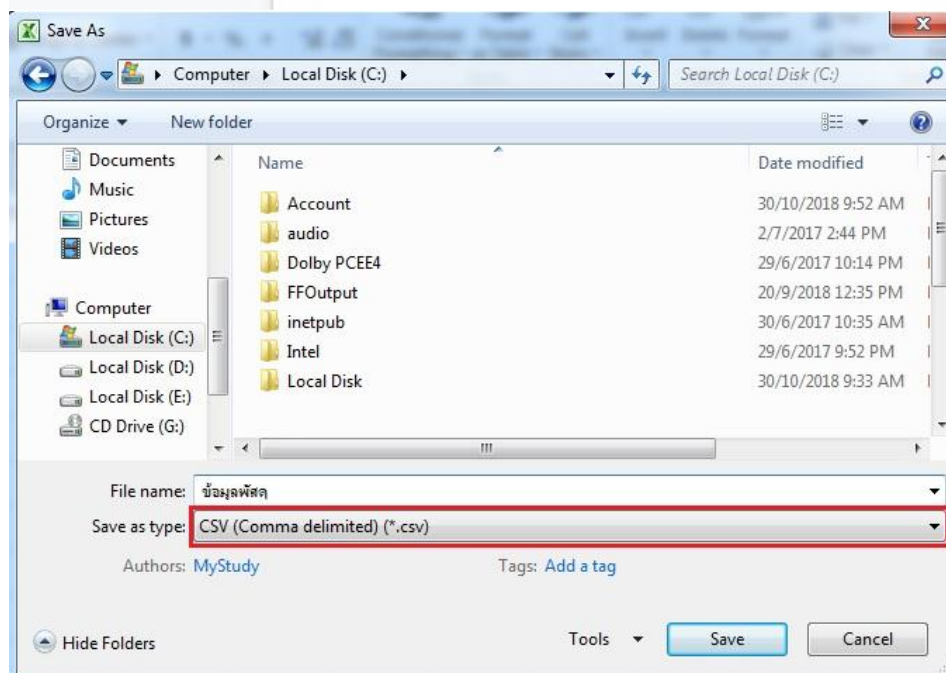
Save As

Computer ▸ Local Disk (C:) ▸

Search Local Disk (C:)

Organize ▾ New folder

Documents
Music
Pictures
Videos

Computer
Local Disk (C:)
Local Disk (D:)
Local Disk (E:)
CD Drive (G:)

| Name | Date modified |
|---|---|
| Account | 30/10/2018 9:52 AM |
| audio | 2/7/2017 2:44 PM |
| Dolby PCEE4 | 29/6/2017 10:14 PM |
| FFOutput | 20/9/2018 12:35 PM |
| inetpub | 30/6/2017 10:35 AM |
| Intel | 29/6/2017 9:52 PM |
| Local Disk | 30/10/2018 9:33 AM |

File name: ข้อมูลพัสดุ

Save as type: CSV (Comma delimited) (*.csv)

Authors: MyStudy

Tags: Add a tag

Hide Folders

Tools ▾

Save

Cancel